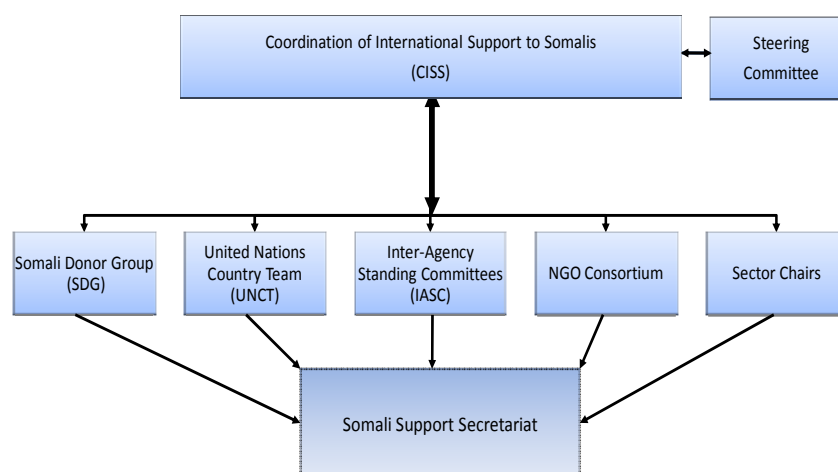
Coordination of International Support to Somalis
(CISS)

Steering Committee

Somali Donor Group (SDG)

United Nations Country Team (UNCT)

Inter-Agency Standing Committees (IASC)

NGO Consortium

Sector Chairs

Somali Support Secretariat